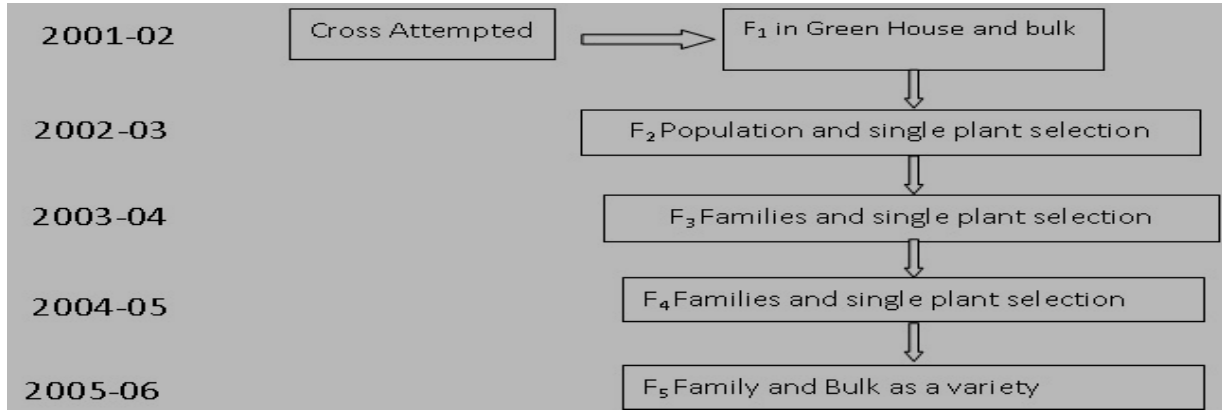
2001-02

Cross Attempted

$F_1$ in Green House and bulk

2002-03

$F_2$ Population and single plant selection

2003-04

$F_3$ Families and single plant selection

2004-05

$F_4$ Families and single plant selection

2005-06

$F_5$ Family and Bulk as a variety